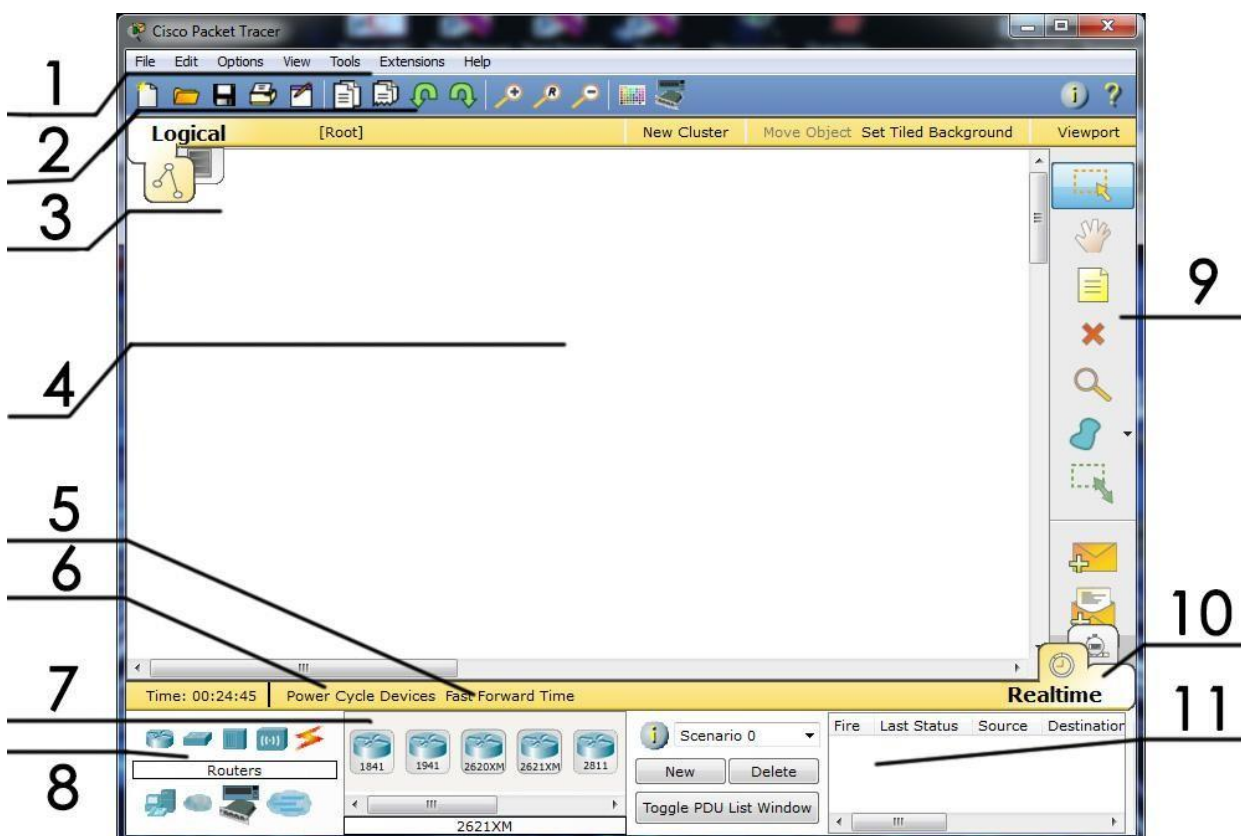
Cisco Packet Tracer

File Edit Options View Tools Extensions Help

1

2

Logical [Root] New Cluster Move Object Set Tiled Background Viewport

3

4

9

5

6

10

Time: 00:24:45 Power Cycle Devices Fast Forward Time Realtime

7

11

8

Routers

1841 1941 2620XM 2621XM 2811

2621XM

Scenario 0

New Delete

Toggle PDU List Window

| Fire | Last Status | Source | Destination |
|---|---|---|---|